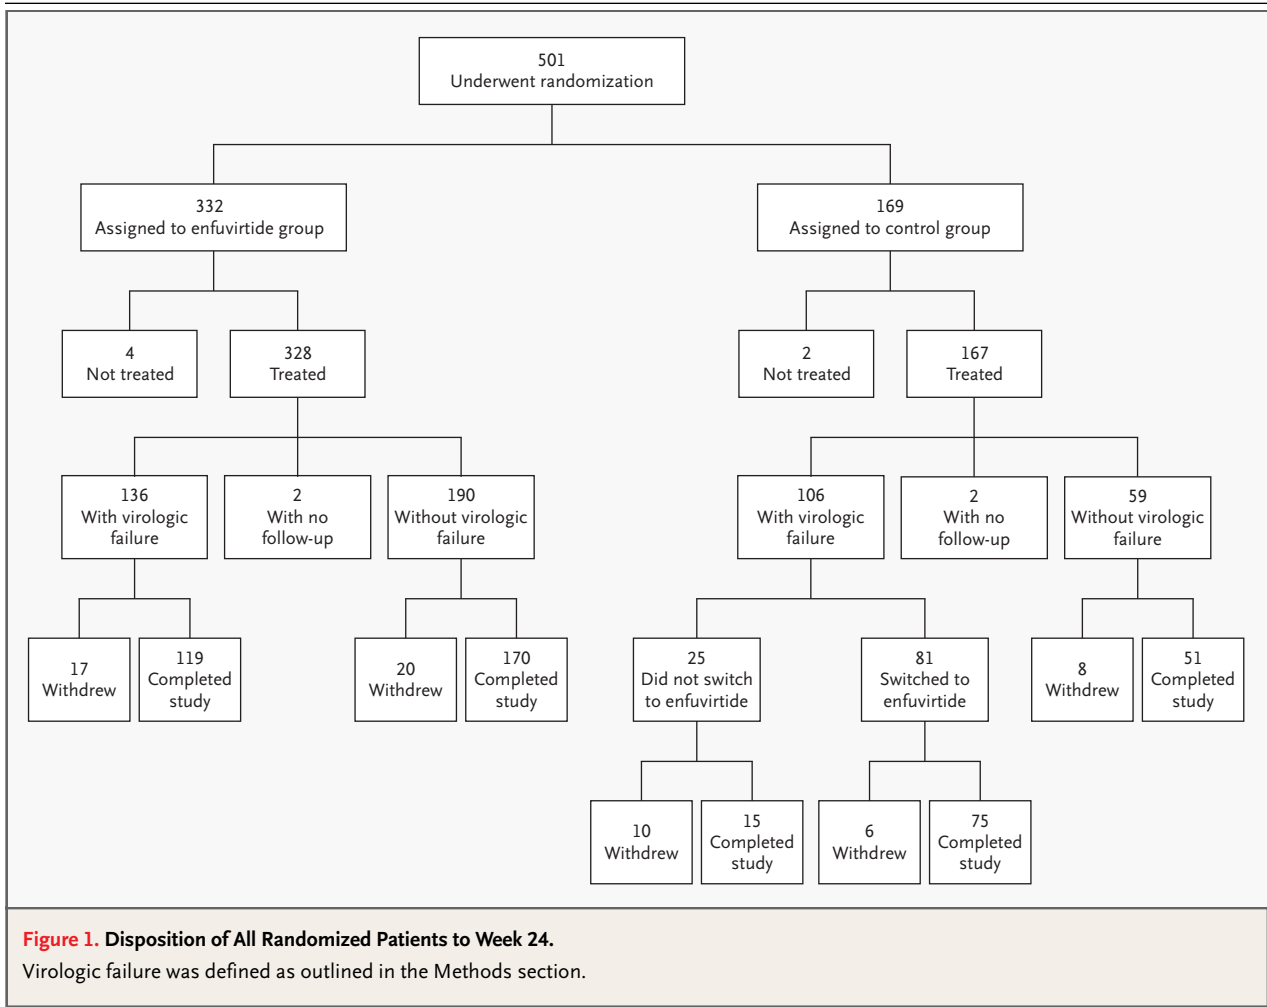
501
Underwent randomization

332
Assigned to enfuvirtide group

169
Assigned to control group

4
Not treated

328
Treated

2
Not treated

167
Treated

136
With virologic failure

2
With no follow-up

190
Without virologic failure

106
With virologic failure

2
With no follow-up

59
Without virologic failure

17
Withdrew

119
Completed study

20
Withdrew

170
Completed study

25
Did not switch to enfuvirtide

81
Switched to enfuvirtide

8
Withdrew

51
Completed study

10
Withdrew

15
Completed study

6
Withdrew

75
Completed study

Figure 1. Disposition of All Randomized Patients to Week 24.

Virologic failure was defined as outlined in the Methods section.